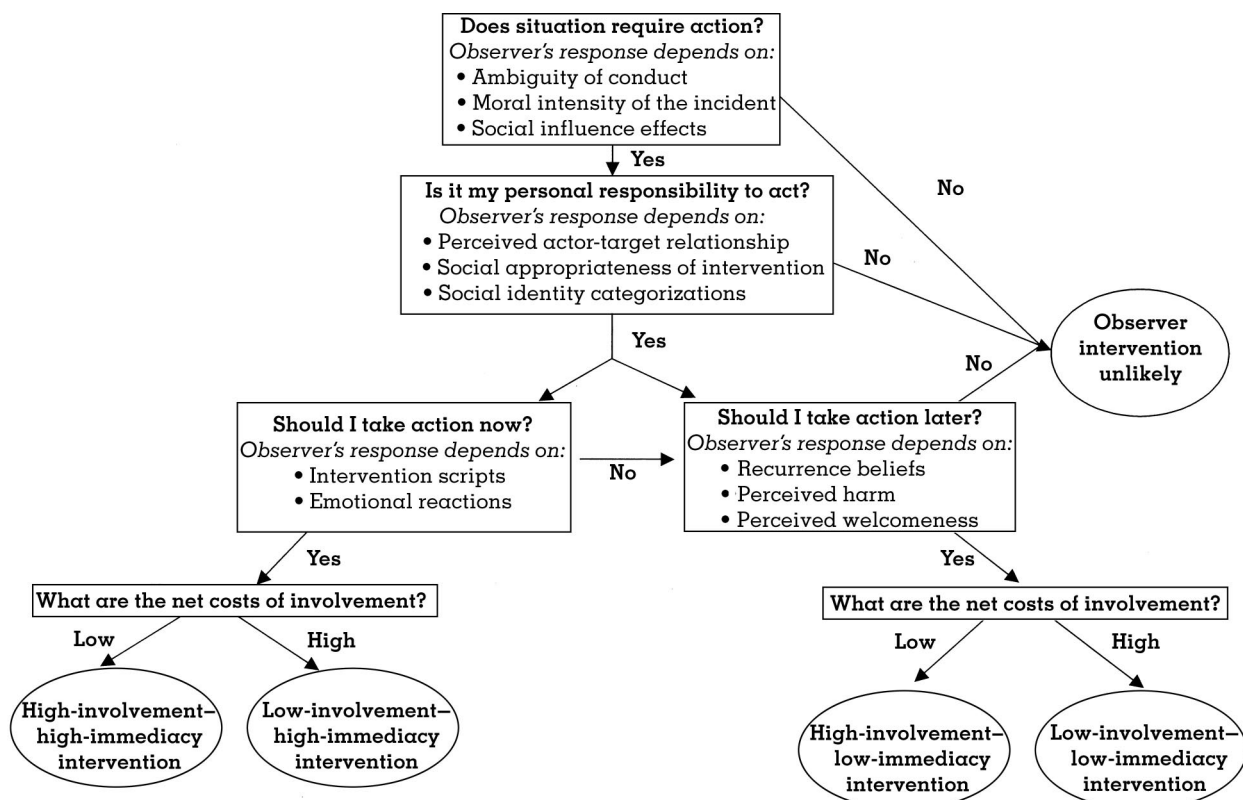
**Does situation require action?**
*Observer's response depends on:*
• Ambiguity of conduct
• Moral intensity of the incident
• Social influence effects

Yes

No

**Is it my personal responsibility to act?**
*Observer's response depends on:*
• Perceived actor-target relationship
• Social appropriateness of intervention
• Social identity categorizations

No

Yes

Observer intervention unlikely

No

**Should I take action now?**
*Observer's response depends on:*
• Intervention scripts
• Emotional reactions

No

**Should I take action later?**
*Observer's response depends on:*
• Recurrence beliefs
• Perceived harm
• Perceived welcomeness

Yes

**What are the net costs of involvement?**

Low

High

High-involvement–high-immediacy intervention

Low-involvement–high-immediacy intervention

Yes

**What are the net costs of involvement?**

Low

High

High-involvement–low-immediacy intervention

Low-involvement–low-immediacy intervention